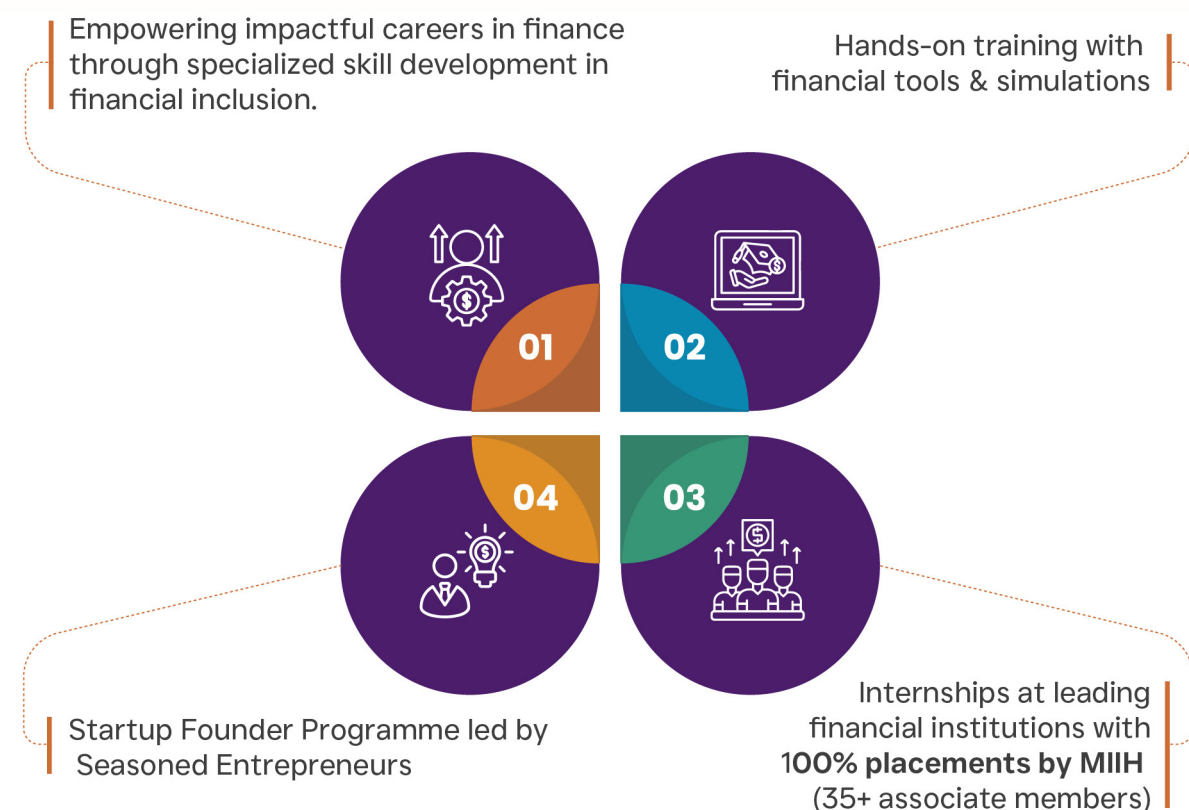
Empowering impactful careers in finance through specialized skill development in financial inclusion.

Hands-on training with financial tools & simulations

01

02

04

03

Startup Founder Programme led by Seasoned Entrepreneurs

Internships at leading financial institutions with **100% placements by MIIH** (35+ associate members)